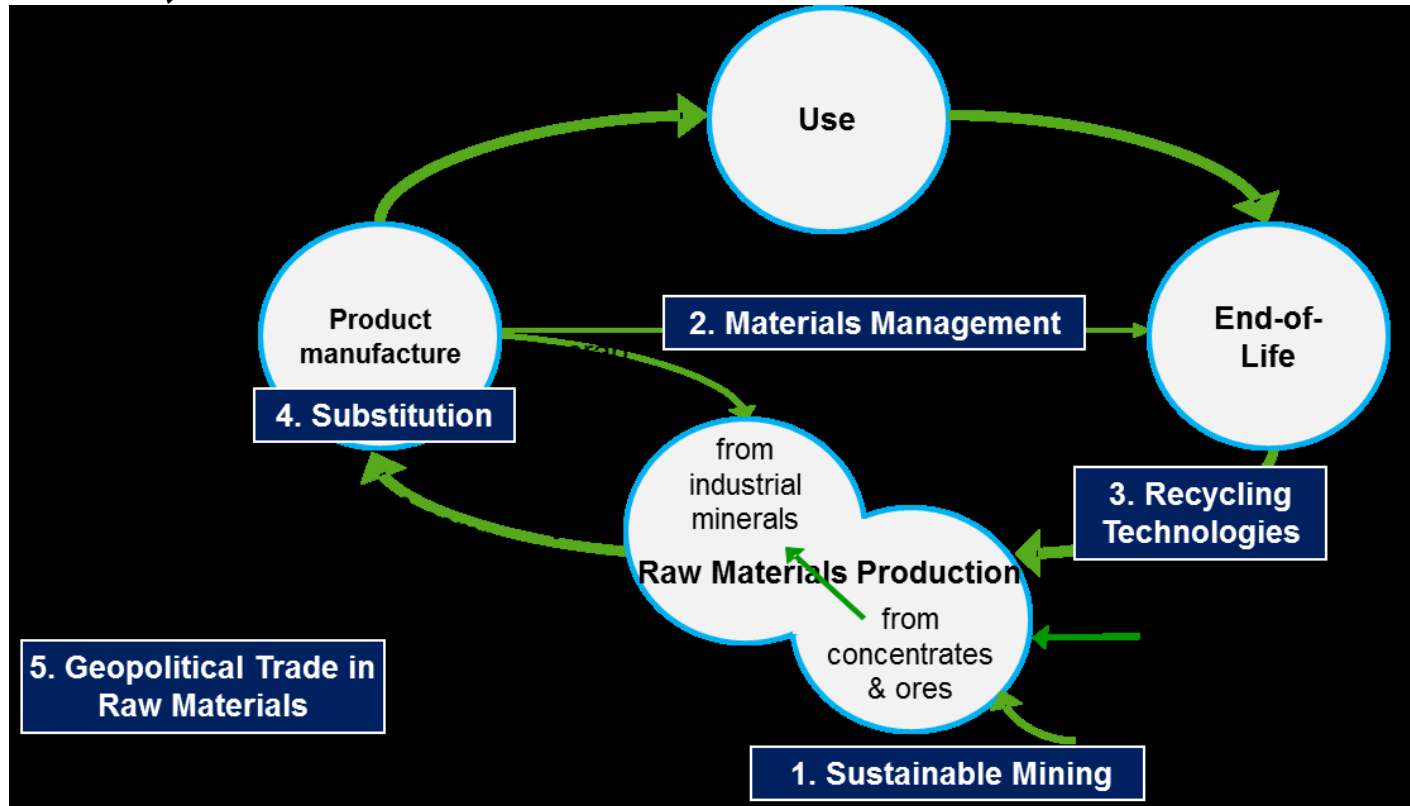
Use

Product manufacture

2. Materials Management

End-of-Life

4. Substitution

from industrial minerals

Raw Materials Production

from concentrates & ores

3. Recycling Technologies

5. Geopolitical Trade in Raw Materials

1. Sustainable Mining